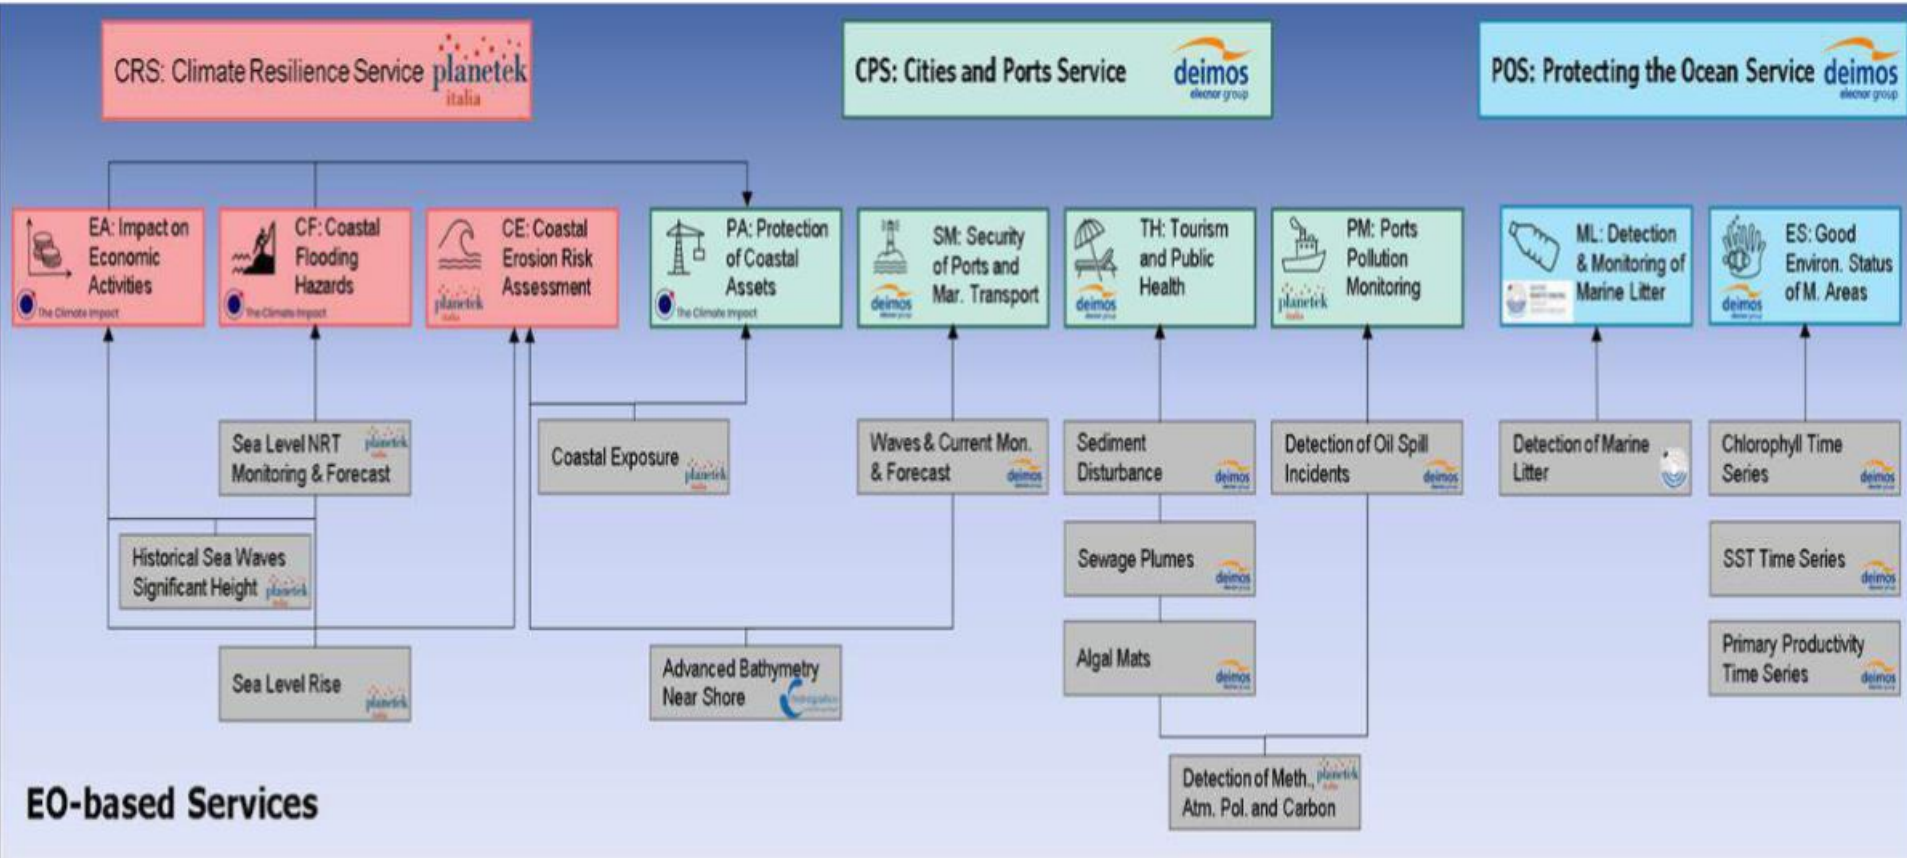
CRS: Climate Resilience Service planetek italia

CPS: Cities and Ports Service deimos elecnor group

POS: Protecting the Ocean Service deimos elecnor group

EA: Impact on Economic Activities
The Climate Impact

CF: Coastal Flooding Hazards
The Climate Impact

CE: Coastal Erosion Risk Assessment
planetek

PA: Protection of Coastal Assets
The Climate Impact

SM: Security of Ports and Mar. Transport
deimos

TH: Tourism and Public Health
deimos

PM: Ports Pollution Monitoring
planetek

ML: Detection & Monitoring of Marine Litter

ES: Good Environ. Status of M. Areas
deimos

Sea Level NRT Monitoring & Forecast planetek

Coastal Exposure planetek

Waves & Current Mon. & Forecast deimos

Sediment Disturbance deimos

Detection of Oil Spill Incidents deimos

Detection of Marine Litter

Chlorophyll Time Series deimos

Historical Sea Waves Significant Height planetek

Sewage Plumes deimos

SST Time Series deimos

Algal Mats deimos

Primary Productivity Time Series deimos

Sea Level Rise planetek

Advanced Bathymetry Near Shore

Detection of Meth., Atm. Pol. and Carbon planetek

EO-based Services